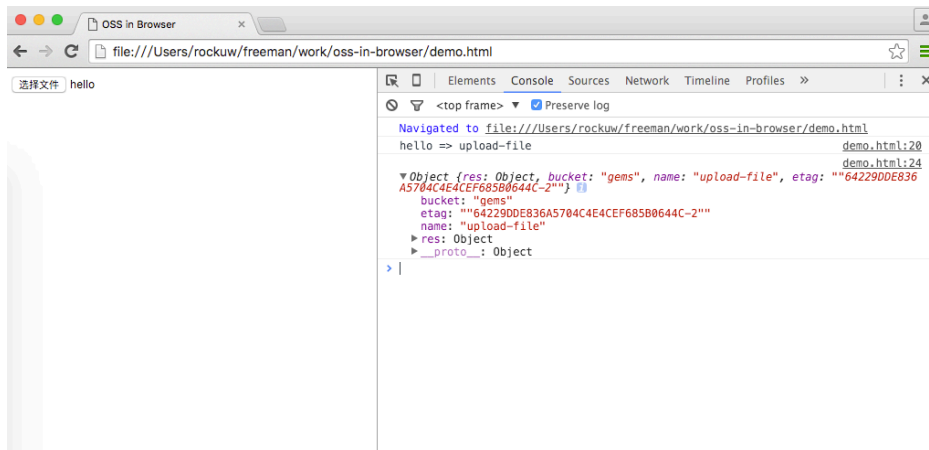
OSS in Browser

file:///Users/rockuw/freeman/work/oss-in-browser/demo.html

选择文件 hello

Elements Console Sources Network Timeline Profiles »

<top frame> ▼ Preserve log

Navigated to file:///Users/rockuw/freeman/work/oss-in-browser/demo.html

hello => upload-file demo.html:20

demo.html:24

▼Object {res: Object, bucket: "gems", name: "upload-file", etag: ""64229DDE836A5704C4E4CEF685B0644C-2""}

bucket: "gems"

etag: ""64229DDE836A5704C4E4CEF685B0644C-2""

name: "upload-file"

▶res: Object

▶__proto__: Object

>